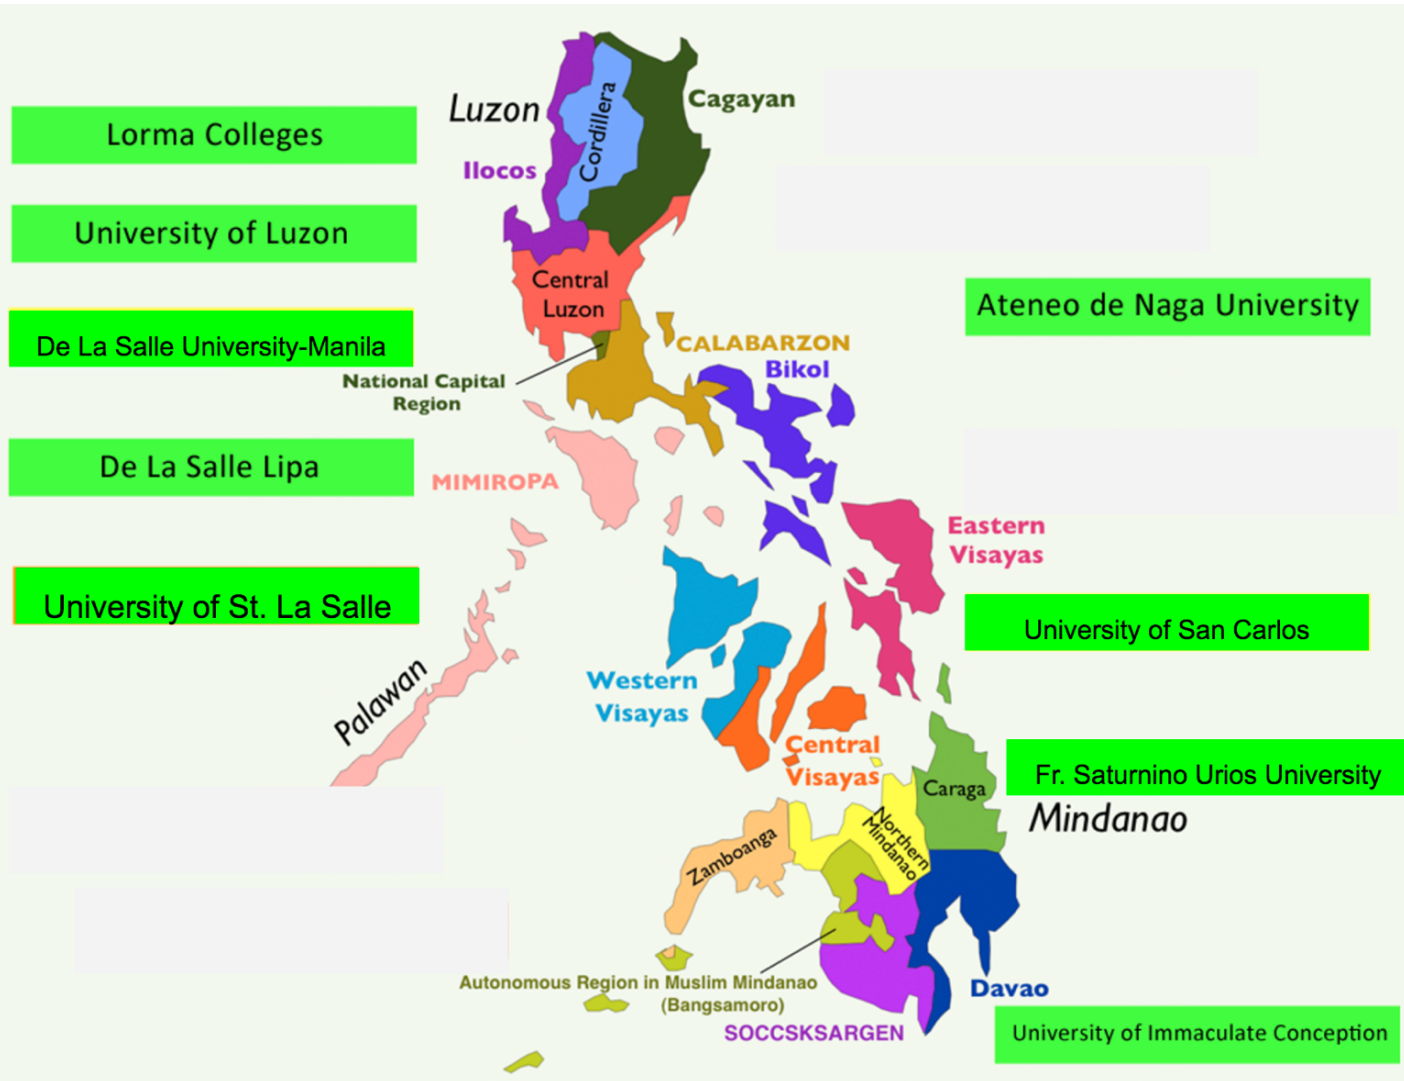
Lorma Colleges

University of Luzon

De La Salle University-Manila

De La Salle Lipa

University of St. La Salle

Luzon

Cordillera

Cagayan

Ilocos

Central Luzon

CALABARZON

National Capital Region

Bikol

MIMIROPA

Eastern Visayas

Palawan

Western Visayas

Central Visayas

Caraga

Northern Mindanao

Zamboanga

Mindanao

Davao

Autonomous Region in Muslim Mindanao (Bangsamoro)

SOCCSKSARGEN

Ateneo de Naga University

University of San Carlos

Fr. Saturnino Urios University

University of Immaculate Conception